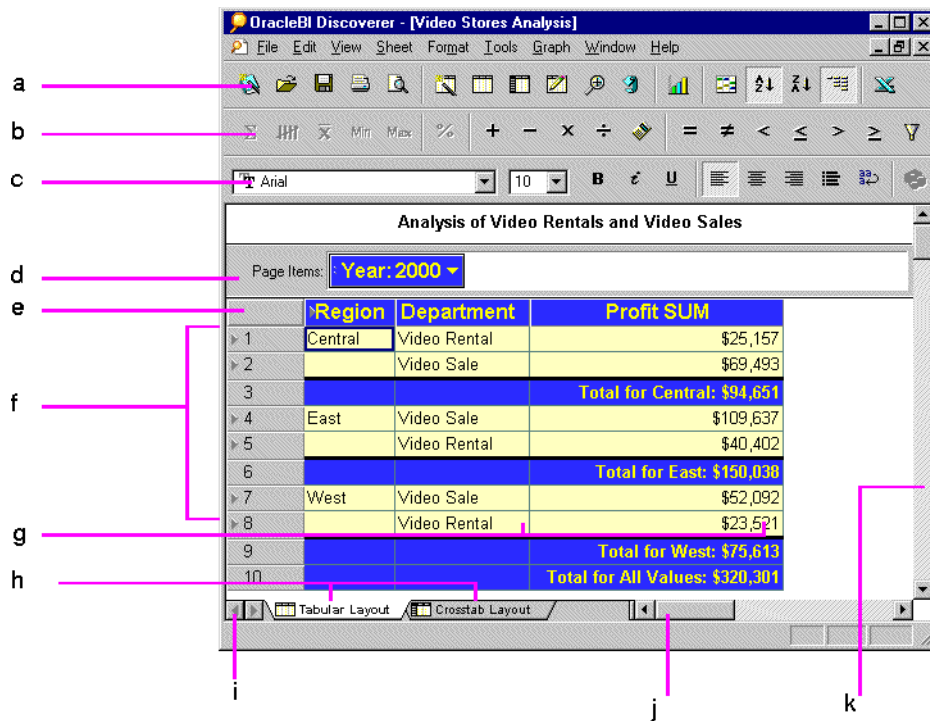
OracleBI Discoverer - [Video Stores Analysis]

File Edit View Sheet Format Tools Graph Window Help

Min Max %

Arial 10 B i U

Analysis of Video Rentals and Video Sales

Page Items: Year: 2000

|  | Region | Department | Profit SUM |
|---|---|---|---|
| 1 | Central | Video Rental | $25,157 |
| 2 |  | Video Sale | $69,493 |
| 3 |  |  | Total for Central: $94,651 |
| 4 | East | Video Sale | $109,637 |
| 5 |  | Video Rental | $40,402 |
| 6 |  |  | Total for East: $150,038 |
| 7 | West | Video Sale | $52,092 |
| 8 |  | Video Rental | $23,521 |
| 9 |  |  | Total for West: $75,613 |
| 10 |  |  | Total for All Values: $320,301 |

Tabular Layout Crosstab Layout

a
b
c
d
e
f
g
h
i
j
k